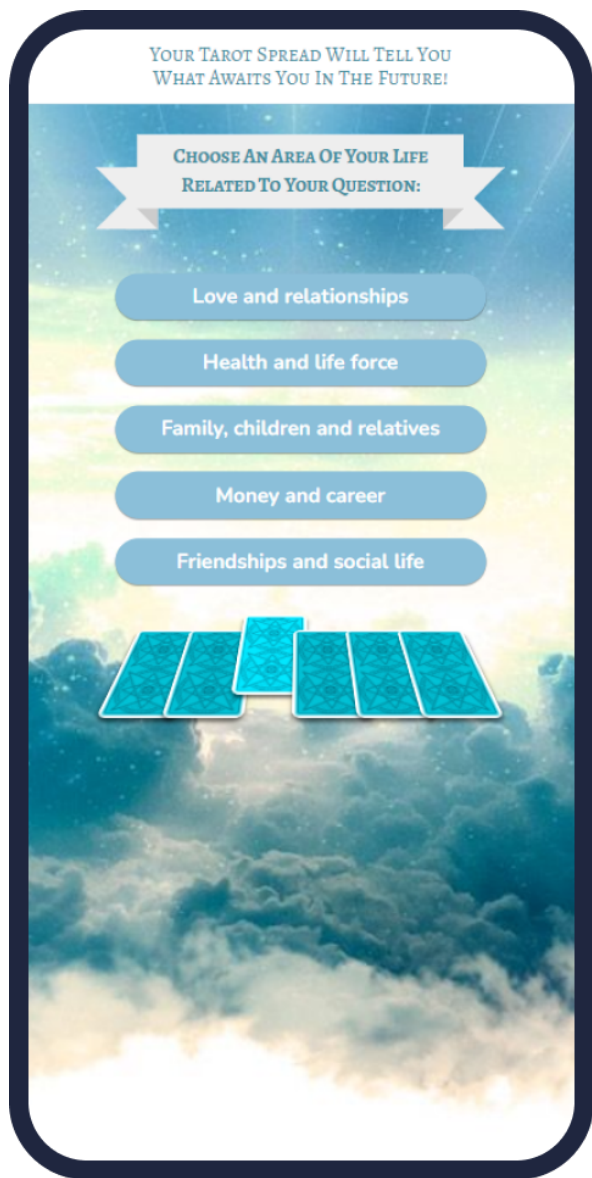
Your Tarot Spread Will Tell You What Awaits You In The Future!

Choose An Area Of Your Life Related To Your Question:

Love and relationships

Health and life force

Family, children and relatives

Money and career

Friendships and social life